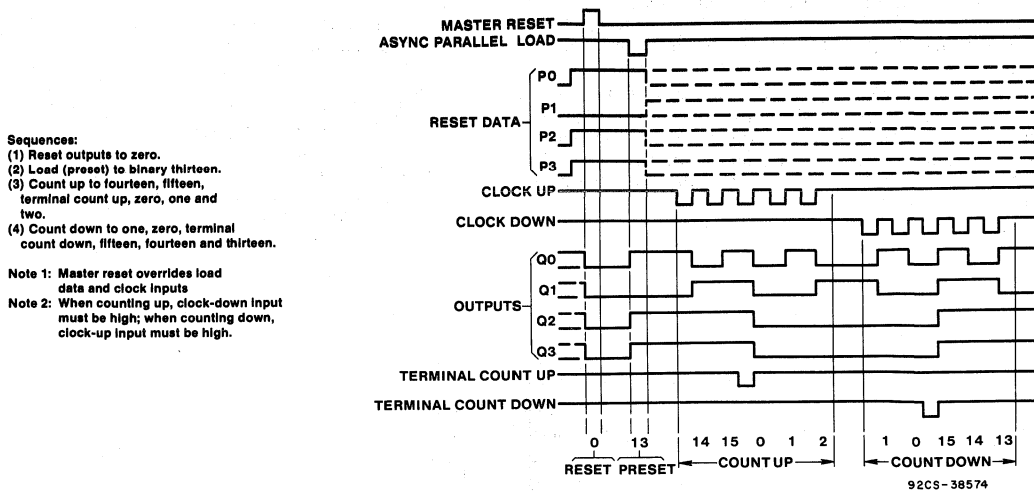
Sequences:
(1) Reset outputs to zero.
(2) Load (preset) to binary thirteen.
(3) Count up to fourteen, fifteen, terminal count up, zero, one and two.
(4) Count down to one, zero, terminal count down, fifteen, fourteen and thirteen.

Note 1: Master reset overrides load data and clock inputs
Note 2: When counting up, clock-down input must be high; when counting down, clock-up input must be high.

MASTER RESET
ASYNC PARALLEL LOAD
P0
P1
RESET DATA
P2
P3
CLOCK UP
CLOCK DOWN
Q0
Q1
OUTPUTS
Q2
Q3
TERMINAL COUNT UP
TERMINAL COUNT DOWN

0 13 14 15 0 1 2 1 0 15 14 13
RESET PRESET COUNT UP COUNT DOWN

92CS-38574